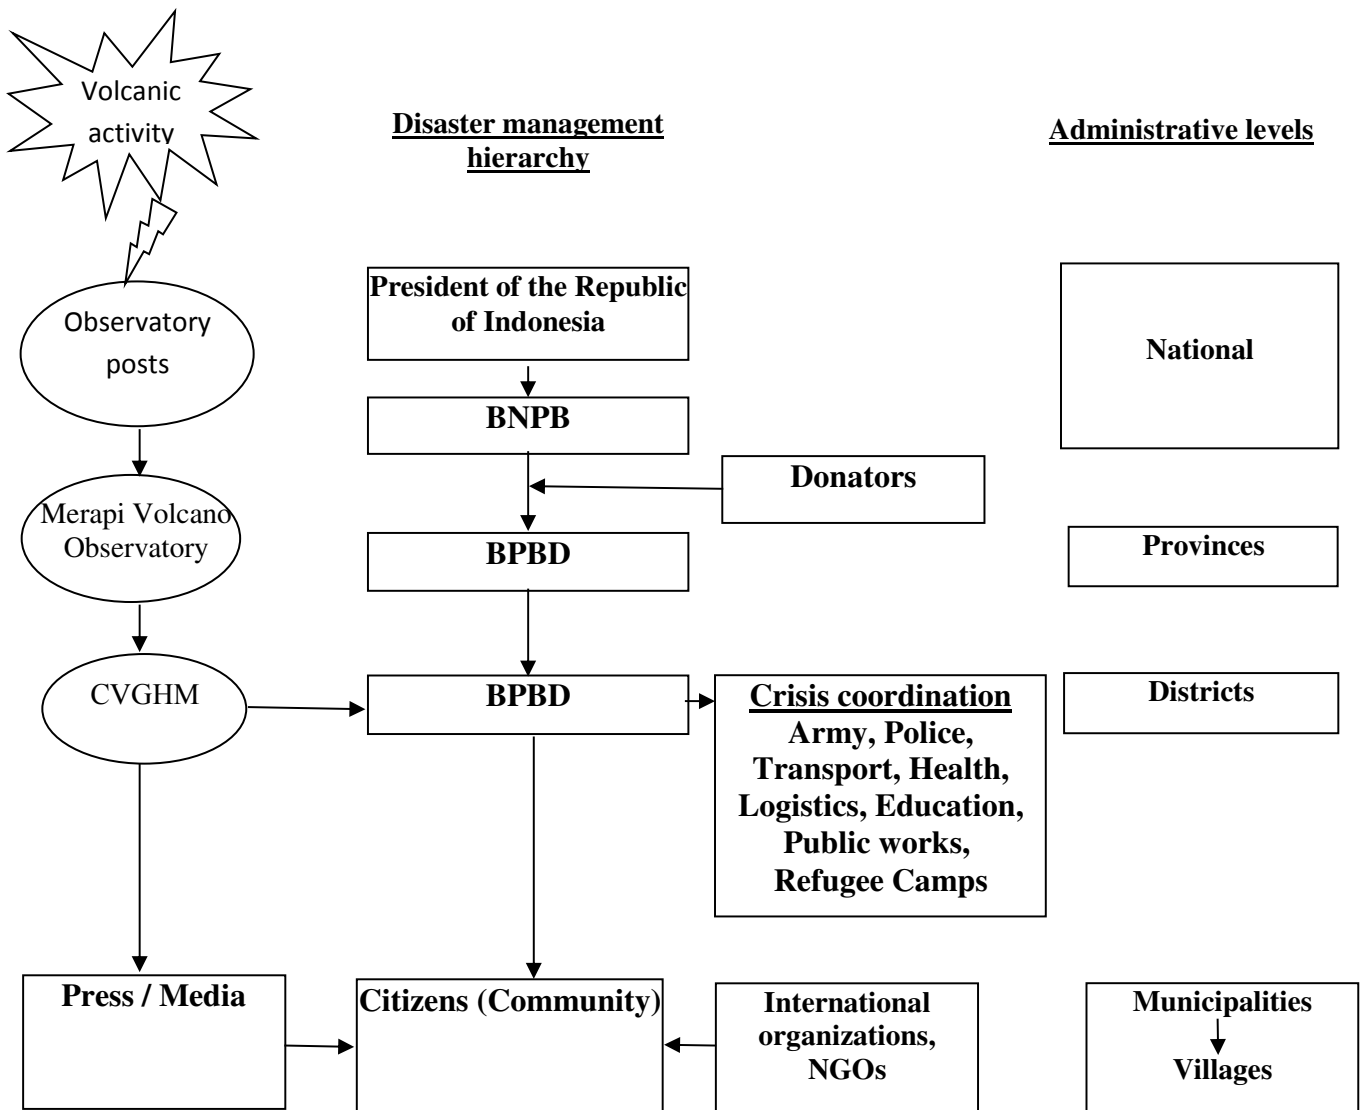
Volcanic activity

Disaster management hierarchy

Administrative levels

Observatory posts

President of the Republic of Indonesia

National

BNPB

Donators

Merapi Volcano Observatory

BPBD

Provinces

CVGHM

BPBD

Crisis coordination
Army, Police, Transport, Health, Logistics, Education, Public works, Refugee Camps

Districts

Press / Media

Citizens (Community)

International organizations, NGOs

Municipalities
Villages